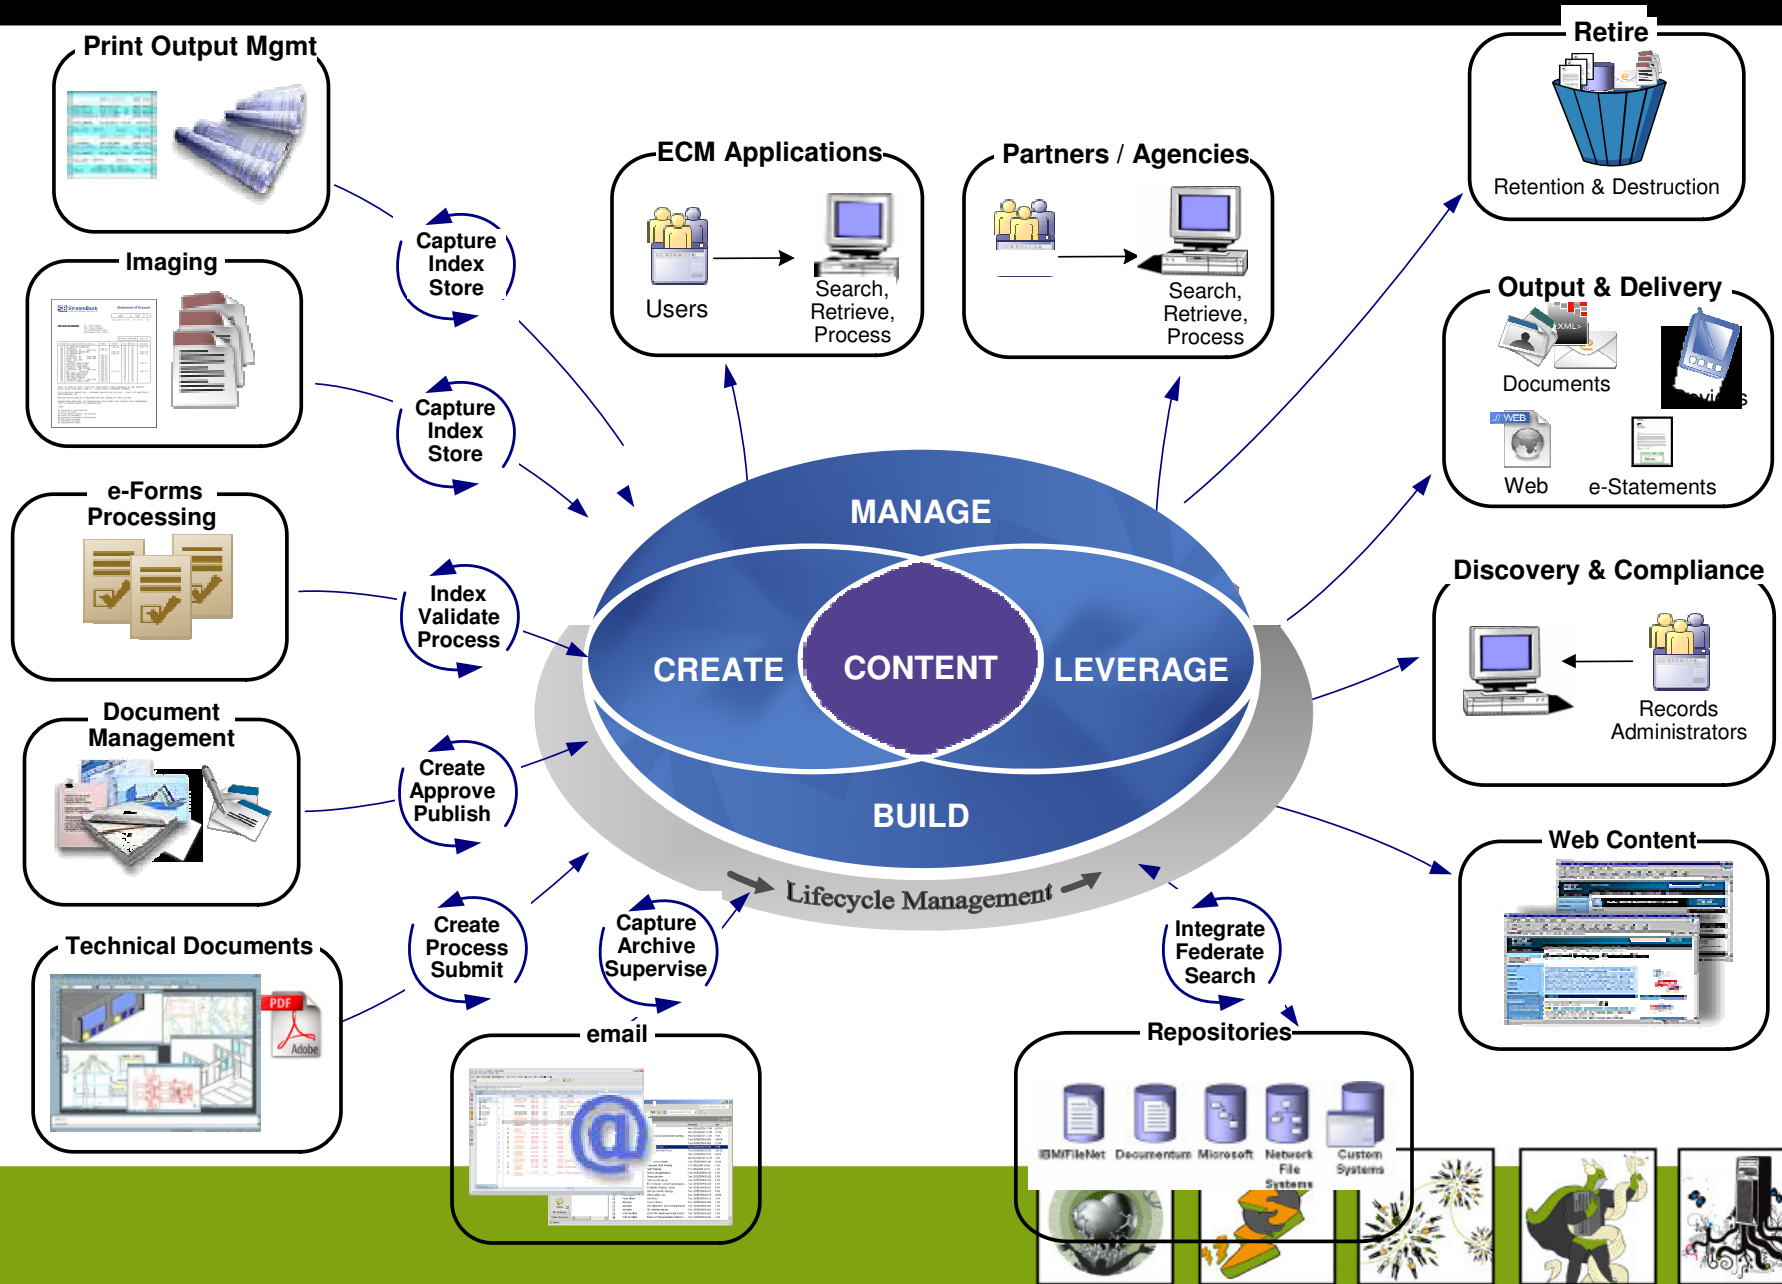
Print Output Mgmt

Imaging

e-Forms Processing

Document Management

Technical Documents

PDF
Adobe

Capture Index Store

Capture Index Store

Index Validate Process

Create Approve Publish

Create Process Submit

Capture Archive Supervise

email

ECM Applications

Users

Search, Retrieve, Process

Partners / Agencies

Search, Retrieve, Process

Retire

Retention & Destruction

Output & Delivery

XML

Documents

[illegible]s

WEB

Web

e-Statements

Discovery & Compliance

Records Administrators

Web Content

MANAGE

CREATE

CONTENT

LEVERAGE

BUILD

Lifecycle Management

Integrate Federate Search

Repositories

IBM/FileNet

Documentum

Microsoft

Network File Systems

Custom Systems